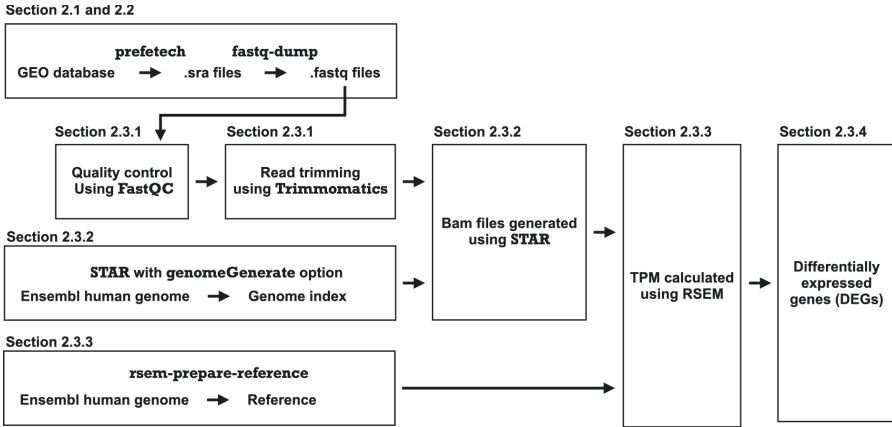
Section 2.1 and 2.2

prefetech fastq-dump
GEO database → .sra files → .fastq files

Section 2.3.1
Quality control Using FastQC

Section 2.3.1
Read trimming using Trimmomatics

Section 2.3.2
Bam files generated using STAR

Section 2.3.3
TPM calculated using RSEM

Section 2.3.4
Differentially expressed genes (DEGs)

Section 2.3.2
STAR with genomeGenerate option
Ensembl human genome → Genome index

Section 2.3.3
rsem-prepare-reference
Ensembl human genome → Reference